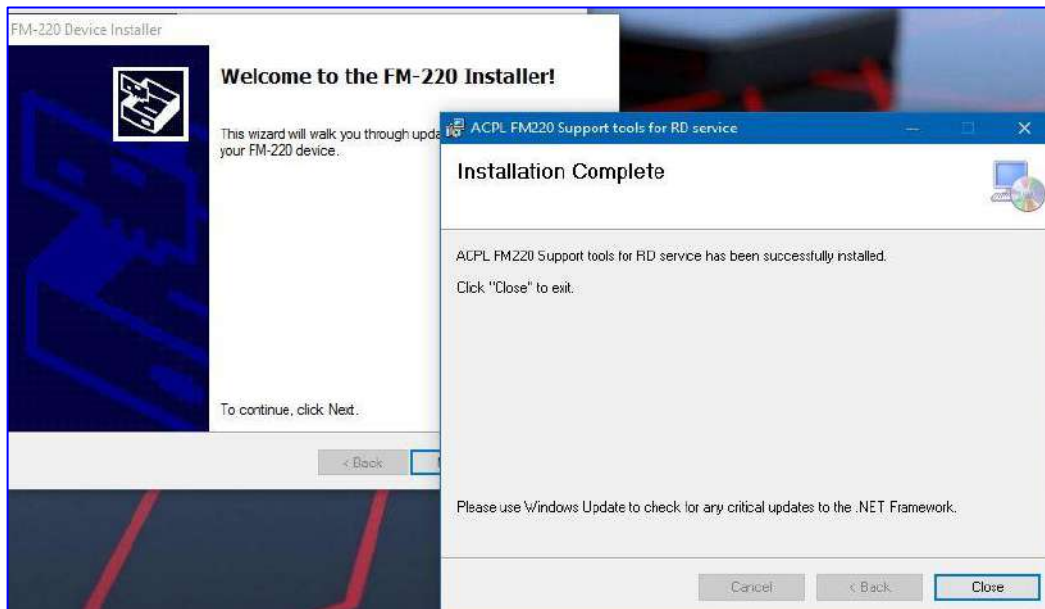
FM-220 Device Installer

Welcome to the FM-220 Installer!

This wizard will walk you through upda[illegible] your FM-220 device.

To continue, click Next.

< Back

ACPL FM220 Support tools for RD service

Installation Complete

ACPL FM220 Support tools for RD service has been successfully installed.

Click "Close" to exit.

Please use Windows Update to check for any critical updates to the .NET Framework.

Cancel

< Back

Close